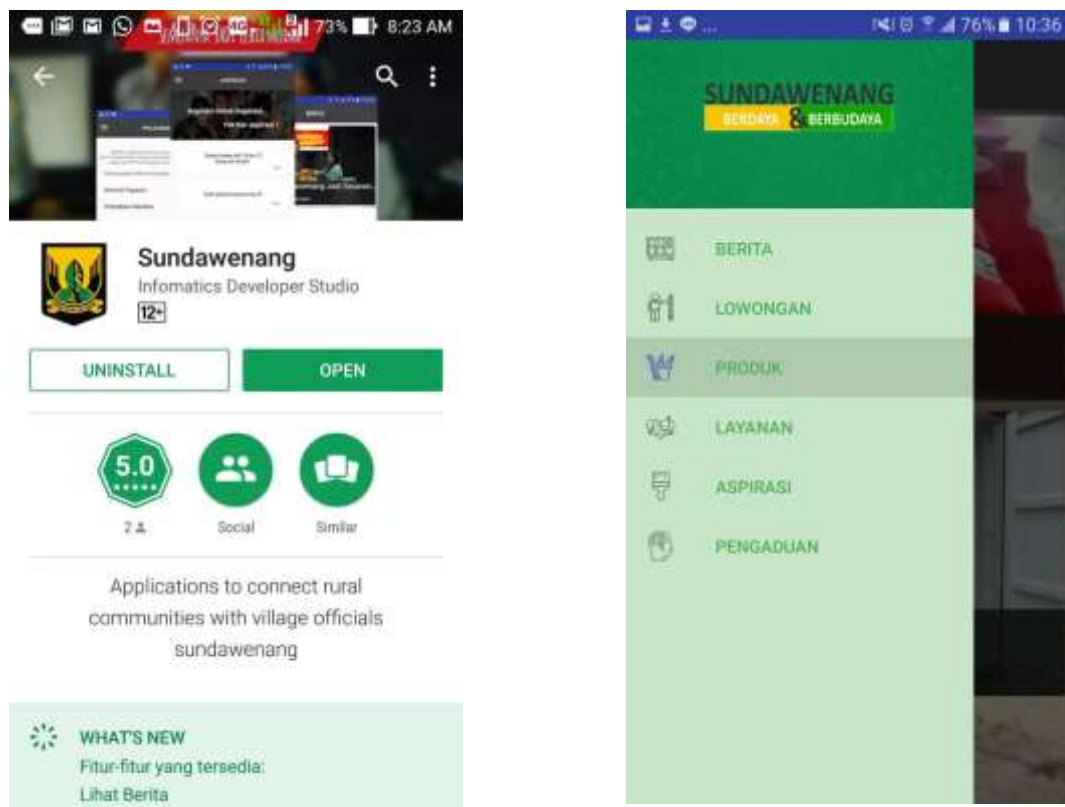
73% 8:23 AM

Sundawenang
Infomatics Developer Studio
12+

UNINSTALL
OPEN

5.0
2
Social
Similar

Applications to connect rural communities with village officials sundawenang

WHAT'S NEW
Fitur-fitur yang tersedia:
Lihat Berita

76% 10:36

SUNDAWENANG
BERDAYA & BERBUDAYA

BERITA
LOWONGAN
PRODUK
LAYANAN
ASPIRASI
PENGADUAN